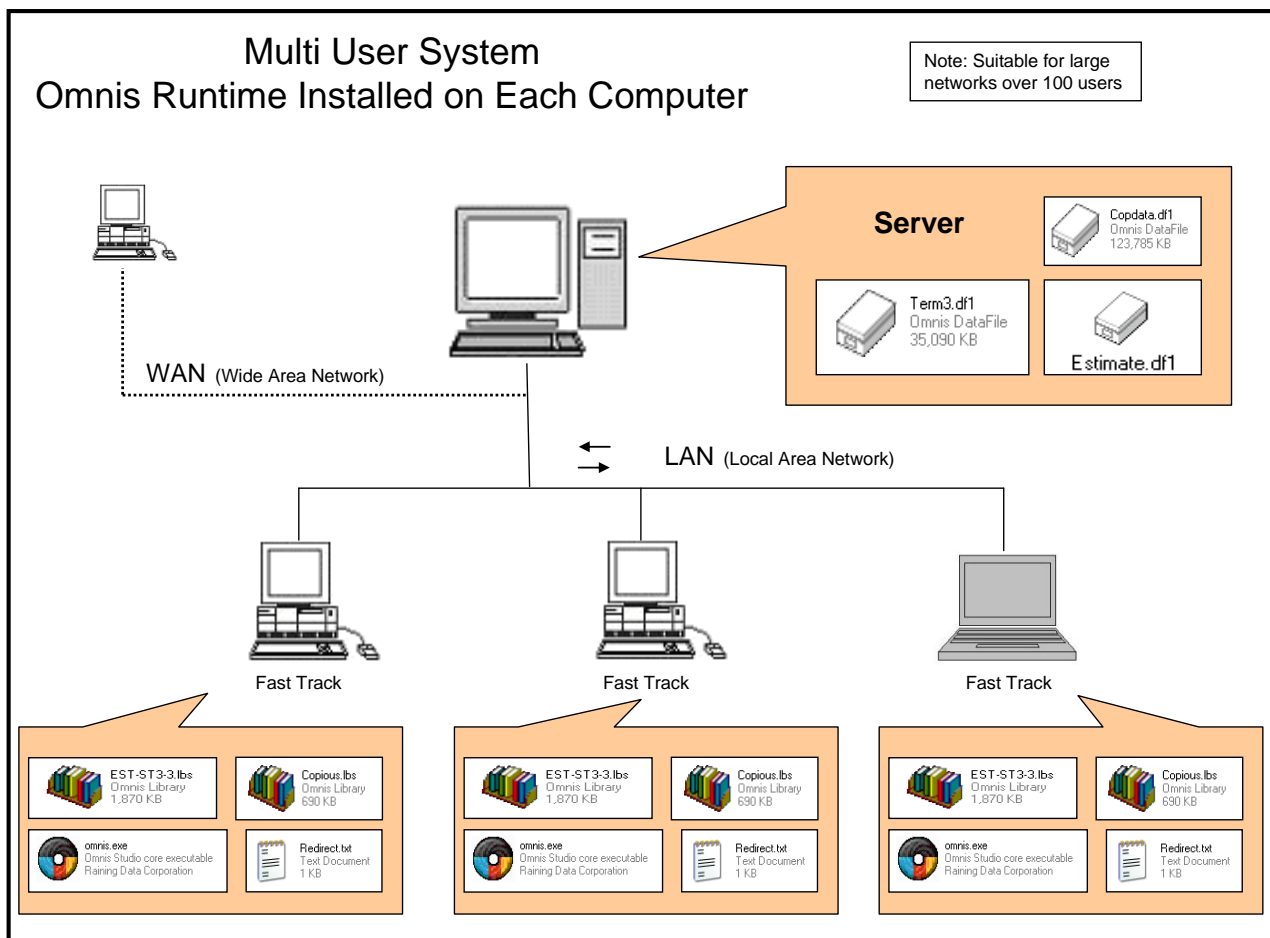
Multi User System
Omnis Runtime Installed on Each Computer

Note: Suitable for large networks over 100 users

Server

Copdata.df1
Omnis DataFile
123,785 KB

Term3.df1
Omnis DataFile
35,090 KB

Estimate.df1

WAN (Wide Area Network)

LAN (Local Area Network)

Fast Track

Fast Track

Fast Track

EST-ST3-3.lbs
Omnis Library
1,870 KB

Copious.lbs
Omnis Library
690 KB

omnis.exe
Omnis Studio core executable
Raining Data Corporation

Redirect.txt
Text Document
1 KB

EST-ST3-3.lbs
Omnis Library
1,870 KB

Copious.lbs
Omnis Library
690 KB

omnis.exe
Omnis Studio core executable
Raining Data Corporation

Redirect.txt
Text Document
1 KB

EST-ST3-3.lbs
Omnis Library
1,870 KB

Copious.lbs
Omnis Library
690 KB

omnis.exe
Omnis Studio core executable
Raining Data Corporation

Redirect.txt
Text Document
1 KB